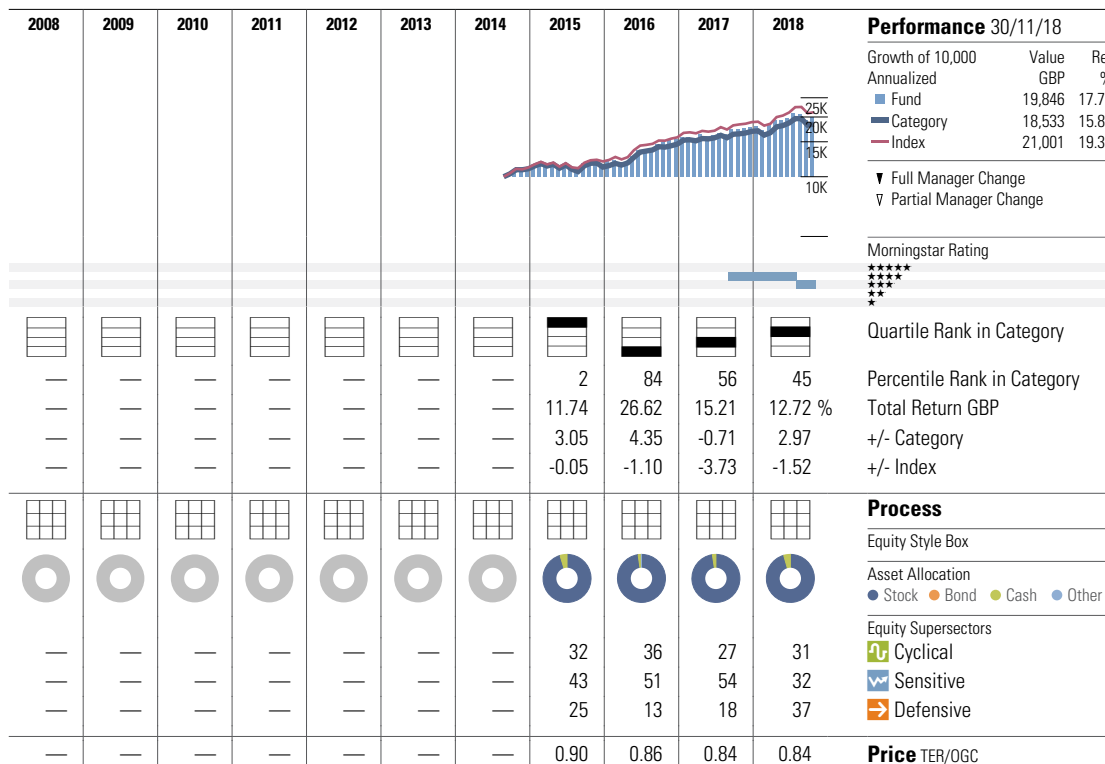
| 2008 | 2009 | 2010 | 2011 | 2012 | 2013 | 2014 | 2015 | 2016 | 2017 | 2018 | Performance 30/11/18 |
|---|---|---|---|---|---|---|---|---|---|---|---|

Growth of 10,000 Annualized | Value GBP | Re %
Fund 19,846 17.7
Category 18,533 15.8
Index 21,001 19.3

25K
20K
15K
10K

▼ Full Manager Change
∇ Partial Manager Change

Morningstar Rating
★★★★★
★★★★
★★★
★★
★

| 2008 | 2009 | 2010 | 2011 | 2012 | 2013 | 2014 | 2015 | 2016 | 2017 | 2018 | |
|---|---|---|---|---|---|---|---|---|---|---|---|
| | | | | | | | | | | | Quartile Rank in Category |
| — | — | — | — | — | — | — | 2 | 84 | 56 | 45 | Percentile Rank in Category |
| — | — | — | — | — | — | — | 11.74 | 26.62 | 15.21 | 12.72 % | Total Return GBP |
| — | — | — | — | — | — | — | 3.05 | 4.35 | -0.71 | 2.97 | +/- Category |
| — | — | — | — | — | — | — | -0.05 | -1.10 | -3.73 | -1.52 | +/- Index |
| | | | | | | | | | | | Process |
| | | | | | | | | | | | Equity Style Box |
| | | | | | | | | | | | Asset Allocation ● Stock ● Bond ● Cash ● Other |
| | | | | | | | | | | | Equity Supersectors |
| — | — | — | — | — | — | — | 32 | 36 | 27 | 31 | Cyclical |
| — | — | — | — | — | — | — | 43 | 51 | 54 | 32 | Sensitive |
| — | — | — | — | — | — | — | 25 | 13 | 18 | 37 | Defensive |
| — | — | — | — | — | — | — | 0.90 | 0.86 | 0.84 | 0.84 | Price TER/OGC |